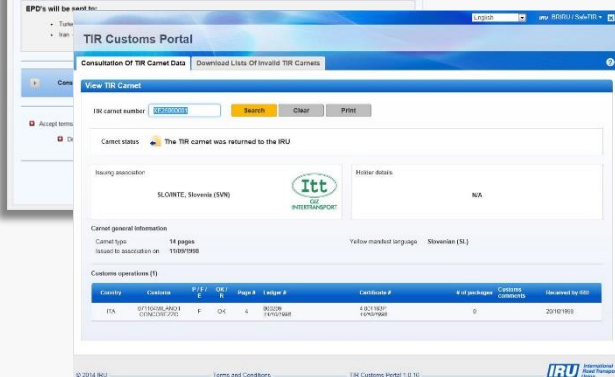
EPD's will be sent to:

• Turke

• Iran

Cons

Accept terms

English

IRU SafeTIR

TIR Customs Portal

Consultation Of TIR Carnet Data

Download Lists Of Invalid TIR Carnets

View TIR Carnet

TIR carnet number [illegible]

Search

Clear

Print

Carnet status

The TIR carnet was returned to the IRU

Issuing association

SLOINTE, Slovenia (SVN)

Itt GIZ INTERTRANSPORT

Holder details

N/A

Carnet general information

Carnet type 14 pages

Issued to association on 11/09/1998

Yellow manifest language Slovenian (SL)

Customs operations (1)

| Country | Customs | P / F / E | OK / R | Page # | Ledger # | Certificate # | # of packages | Customs comments | Received by IRU |
|---|---|---|---|---|---|---|---|---|---|
| ITA | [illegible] | F | OK | 4 | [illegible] | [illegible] | 0 | | 20/10/1998 |

© 2014 IRU

Terms and Conditions

TIR Customs Portal 1.0.10

IRU International Road Transport Union